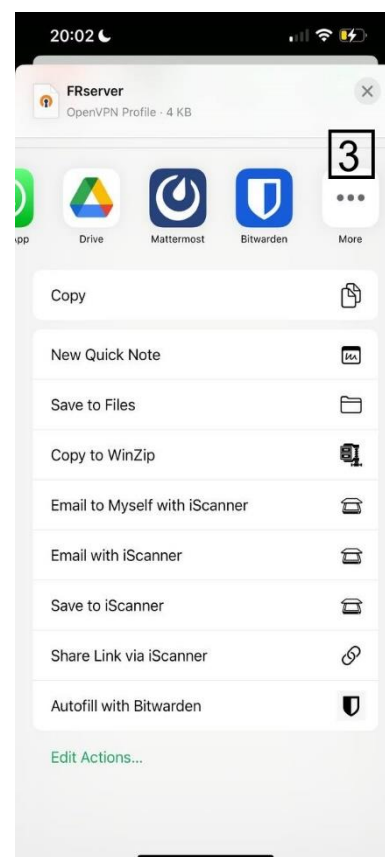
20:02

FRserver
OpenVPN Profile · 4 KB

3

pp
Drive
Mattermost
Bitwarden
More

Copy

New Quick Note

Save to Files

Copy to WinZip

Email to Myself with iScanner

Email with iScanner

Save to iScanner

Share Link via iScanner

Autofill with Bitwarden

Edit Actions...